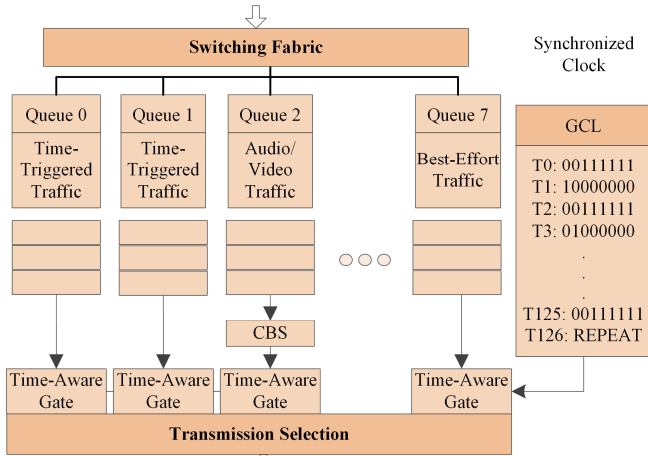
Switching Fabric

Synchronized Clock

Queue 0

Time-Triggered Traffic

Queue 1

Time-Triggered Traffic

Queue 2

Audio/ Video Traffic

Queue 7

Best-Effort Traffic

GCL

T0: 00111111
T1: 10000000
T2: 00111111
T3: 01000000
.
.
.
T125: 00111111
T126: REPEAT

CBS

Time-Aware Gate

Time-Aware Gate

Time-Aware Gate

Time-Aware Gate

Transmission Selection